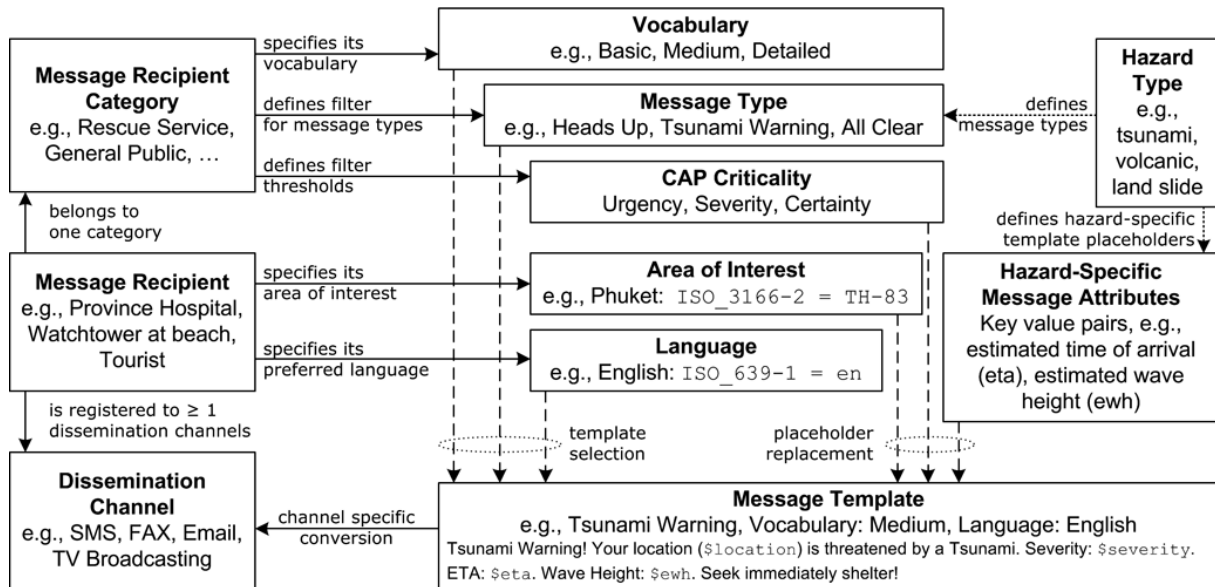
**Message Recipient Category**
e.g., Rescue Service, General Public, …

specifies its vocabulary

defines filter for message types

defines filter thresholds

**Vocabulary**
e.g., Basic, Medium, Detailed

**Message Type**
e.g., Heads Up, Tsunami Warning, All Clear

**CAP Criticality**
Urgency, Severity, Certainty

defines message types

**Hazard Type**
e.g., tsunami, volcanic, land slide

belongs to one category

defines hazard-specific template placeholders

**Message Recipient**
e.g., Province Hospital, Watchtower at beach, Tourist

specifies its area of interest

specifies its preferred language

**Area of Interest**
e.g., Phuket: ISO_3166-2 = TH-83

**Language**
e.g., English: ISO_639-1 = en

**Hazard-Specific Message Attributes**
Key value pairs, e.g., estimated time of arrival (eta), estimated wave height (ewh)

is registered to $\geq 1$ dissemination channels

template selection

placeholder replacement

**Dissemination Channel**
e.g., SMS, FAX, Email, TV Broadcasting

channel specific conversion

**Message Template**
e.g., Tsunami Warning, Vocabulary: Medium, Language: English
Tsunami Warning! Your location ($location) is threatened by a Tsunami. Severity: $severity. ETA: $eta. Wave Height: $ewh. Seek immediately shelter!